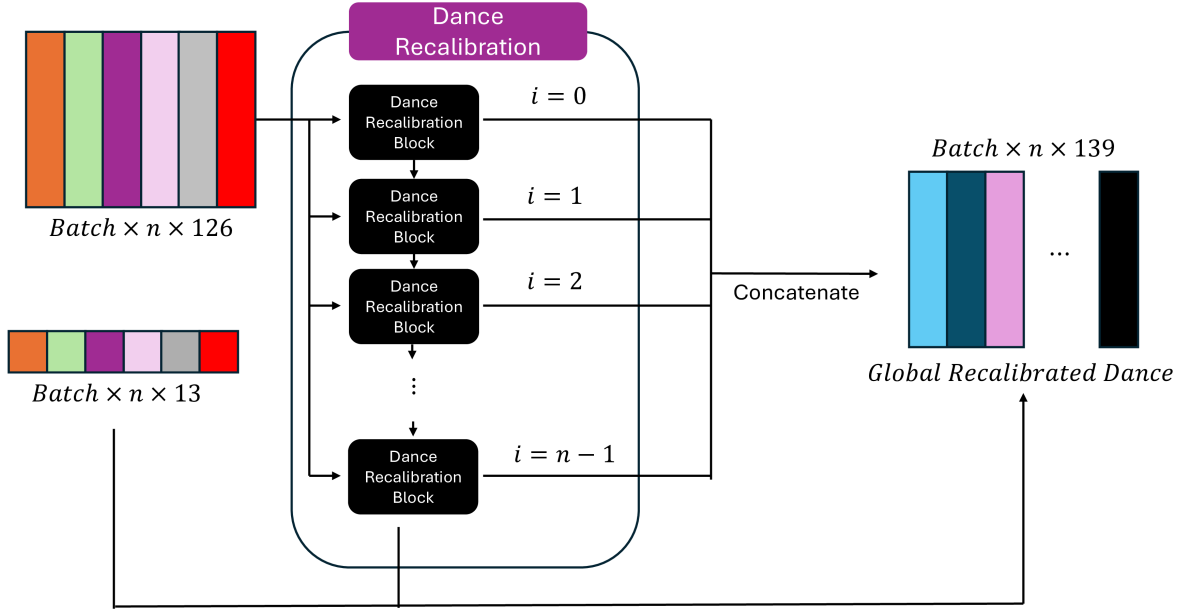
Dance Recalibration

$Batch \times n \times 126$

Dance Recalibration Block

$i = 0$

Dance Recalibration Block

$i = 1$

Dance Recalibration Block

$i = 2$

⋮

Dance Recalibration Block

$i = n - 1$

$Batch \times n \times 13$

Concatenate

$Batch \times n \times 139$

...

$Global\ Recalibrated\ Dance$